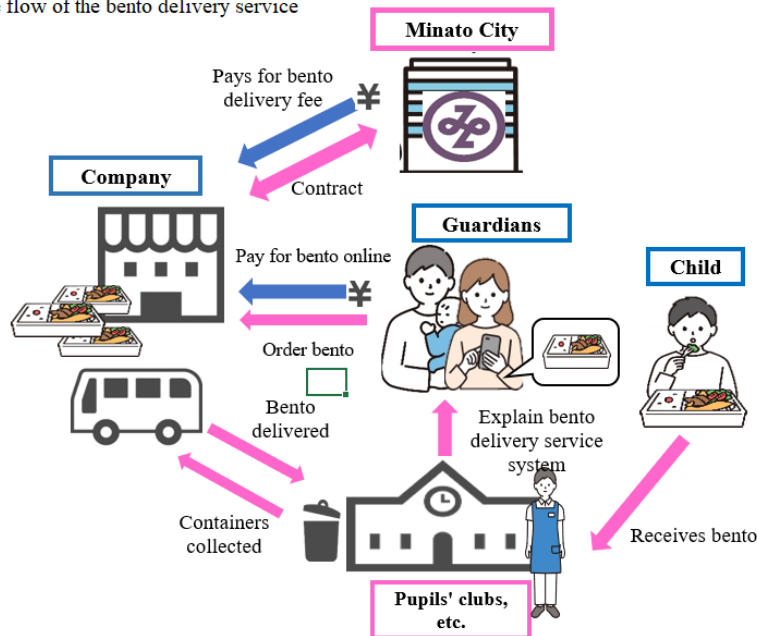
flow of the bento delivery service

Minato City

Pays for bento delivery fee ¥

Contract

Company

Guardians

Child

Pay for bento online ¥

Order bento

Bento delivered

Explain bento delivery service system

Containers collected

Receives bento

Pupils' clubs, etc.